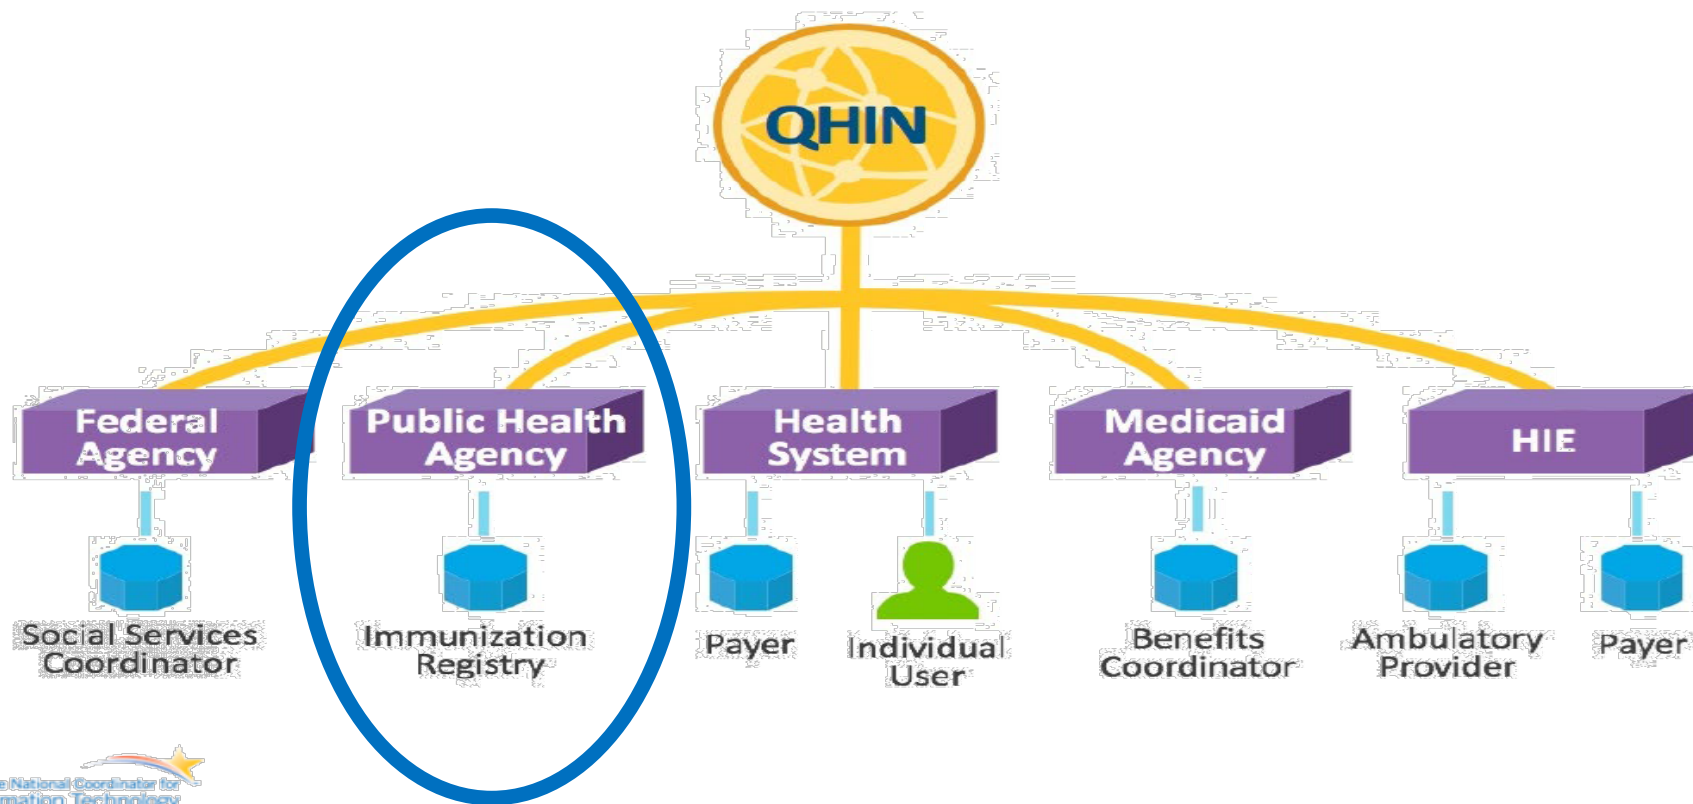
QHIN

Federal Agency

Public Health Agency

Health System

Medicaid Agency

HIE

Social Services Coordinator

Immunization Registry

Payer

Individual User

Benefits Coordinator

Ambulatory Provider

Payer

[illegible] National Coordinator for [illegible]mation Technology